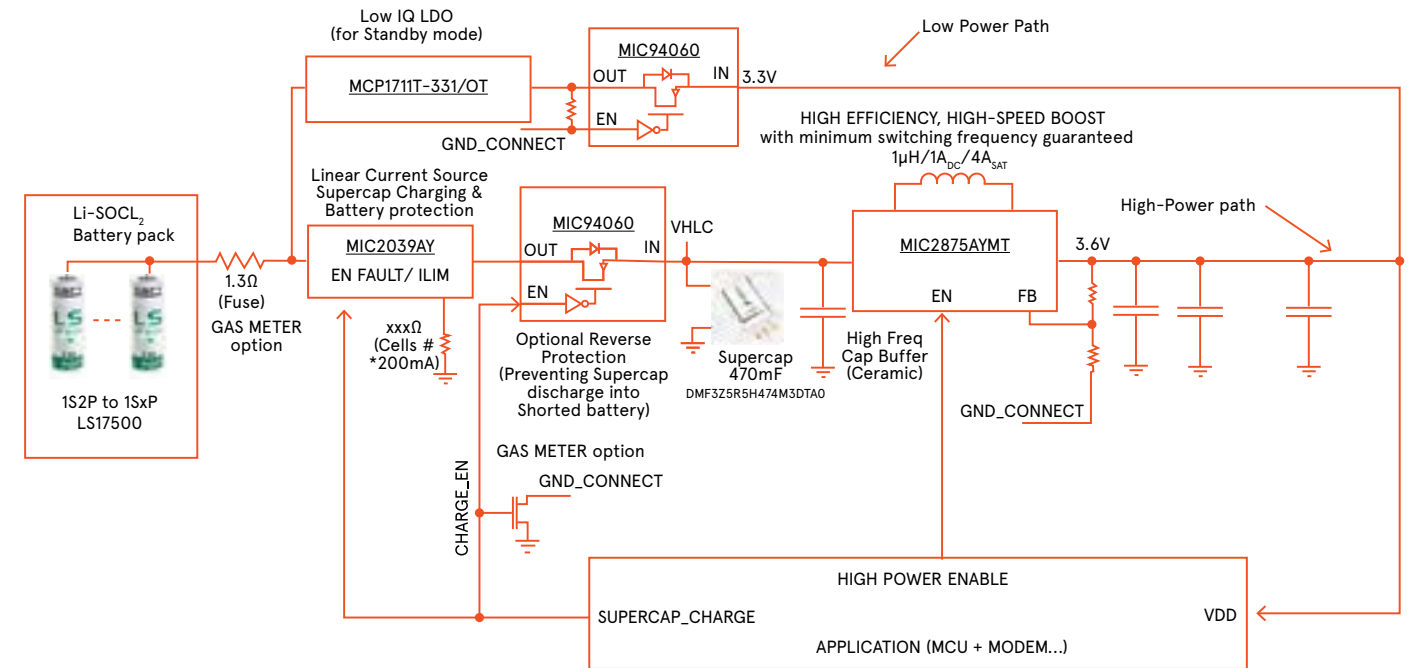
Low IQ LDO
(for Standby mode)

Low Power Path

MCP1711T-331/OT

MIC94060

OUT

IN

3.3V

EN

GND_CONNECT

HIGH EFFICIENCY, HIGH-SPEED BOOST
with minimum switching frequency guaranteed

1µH/1A$_{DC}$/4A$_{SAT}$

Linear Current Source
Supercap Charging &
Battery protection

Li-SOCL$_2$
Battery pack

MIC2039AY

EN FAULT/ ILIM

MIC94060

OUT

IN

EN

VHLC

MIC2875AYMT

EN

FB

High-Power path

3.6V

1.3Ω
(Fuse)
GAS METER
option

xxxΩ
(Cells #
*200mA)

Optional Reverse
Protection
(Preventing Supercap
discharge into
Shorted battery)

Supercap
470mF
DMF3Z5R5H474M3DTA0

High Freq
Cap Buffer
(Ceramic)

GND_CONNECT

1S2P to 1SxP
LS17500

GAS METER option

GND_CONNECT

CHARGE_EN

HIGH POWER ENABLE

SUPERCAP_CHARGE

VDD

APPLICATION (MCU + MODEM...)